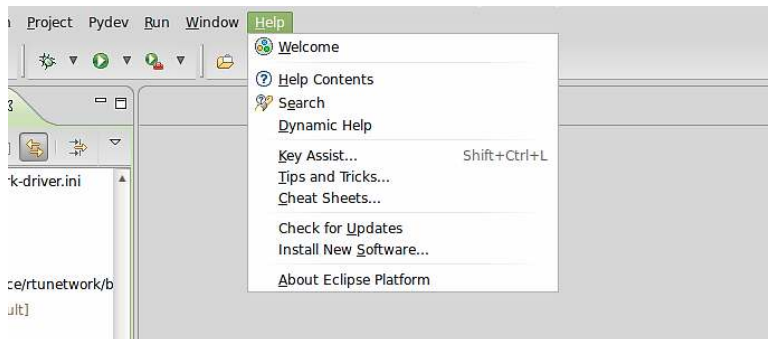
n Project Pydev Run Window Help

Welcome

Help Contents
Search
Dynamic Help

Key Assist... Shift+Ctrl+L
Tips and Tricks...
Cheat Sheets...

Check for Updates
Install New Software...

About Eclipse Platform

3

rk-driver.ini

ce/rtunetwork/b
ult]